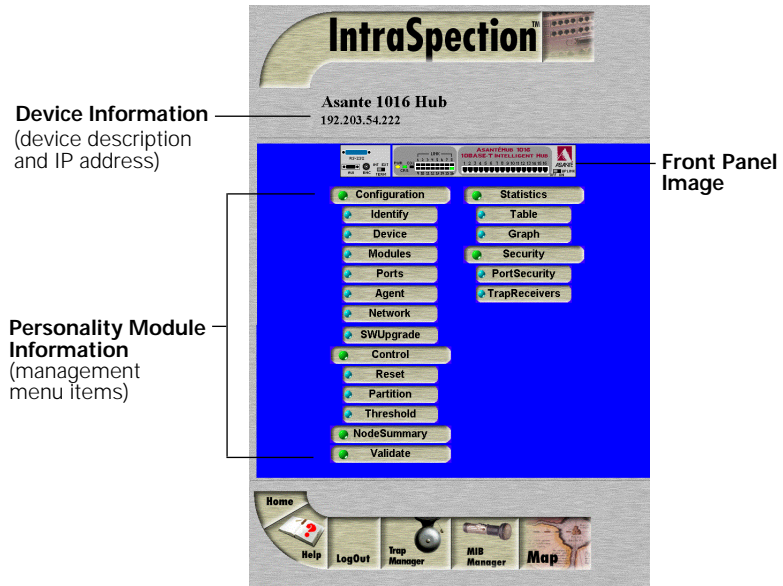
IntraSpection™

Device Information
(device description and IP address)

Asante 1016 Hub
192.203.54.222

Front Panel Image

AsantéHub 1016
10BASE-T Intelligent Hub

Personality Module Information
(management menu items)

Configuration
Identify
Device
Modules
Ports
Agent
Network
SWUpgrade
Control
Reset
Partition
Threshold
NodeSummary
Validate

Statistics
Table
Graph
Security
PortSecurity
TrapReceivers

Home
Help
LogOut
Trap Manager
MIB Manager
Map